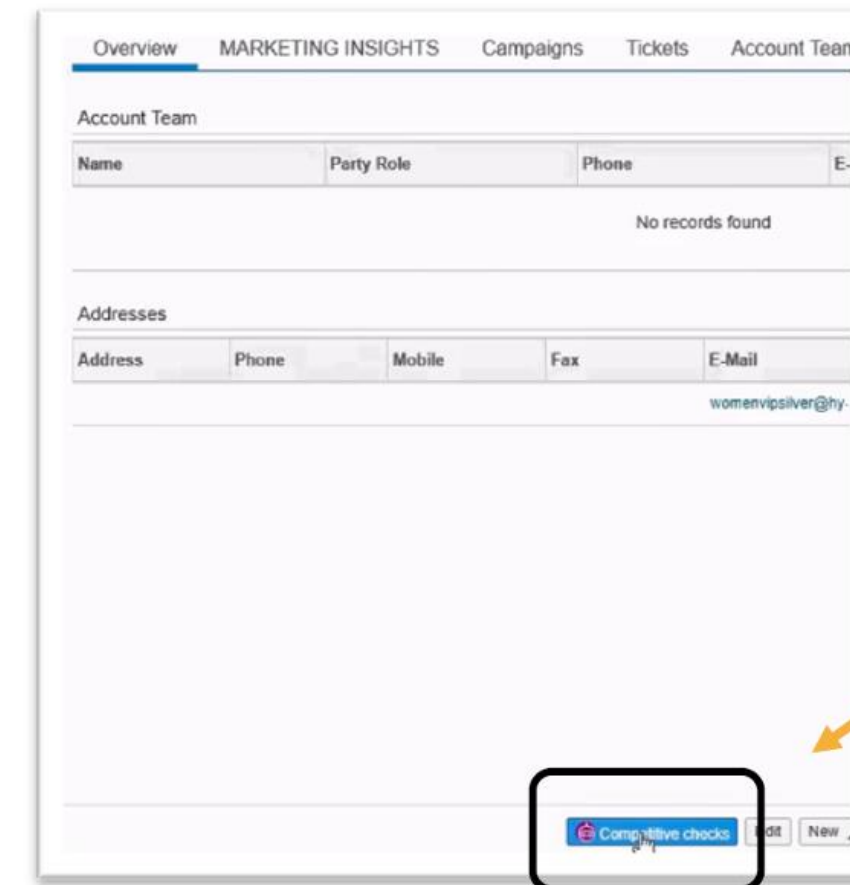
Overview MARKETING INSIGHTS Campaigns Tickets Account Tean

Account Team

| Name | Party Role | Phone | E- |
|---|---|---|---|
| | | No records found | |

Addresses

| Address | Phone | Mobile | Fax | E-Mail |
|---|---|---|---|---|
| | | | | womenvipsilver@hy- |

Competitive checks Edit New